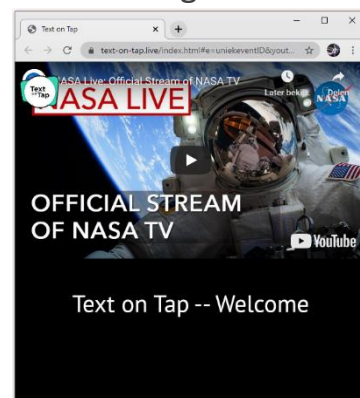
Text on Tap
×
+
text-on-tap.live/index.html#e=uniekeventID&yout...
Text on Tap
NASA Live: Official Stream of NASA TV
NASA LIVE
Later bek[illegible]
Delen
NASA
OFFICIAL STREAM OF NASA TV
YouTube
Text on Tap -- Welcome